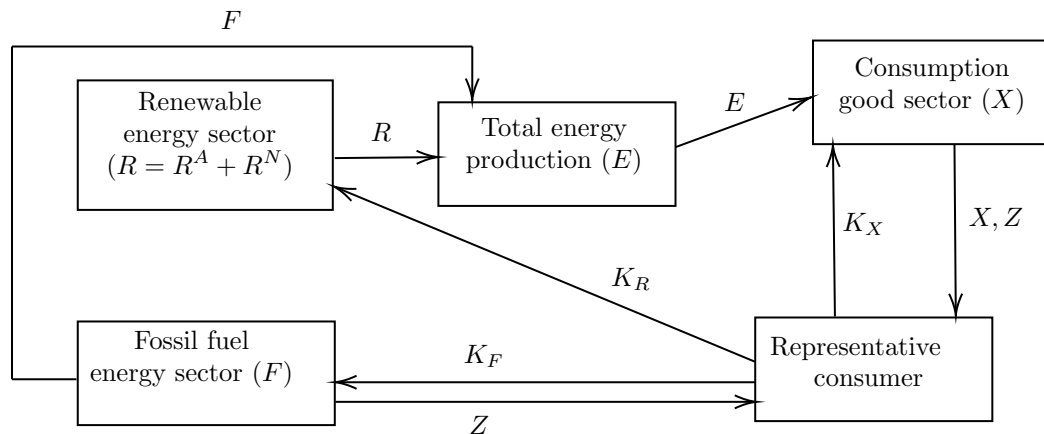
$F$

Renewable energy sector $(R = R^A + R^N)$

$R$

Total energy production $(E)$

$E$

Consumption good sector $(X)$

$K_X$

$X, Z$

$K_R$

Fossil fuel energy sector $(F)$

$K_F$

$Z$

Representative consumer